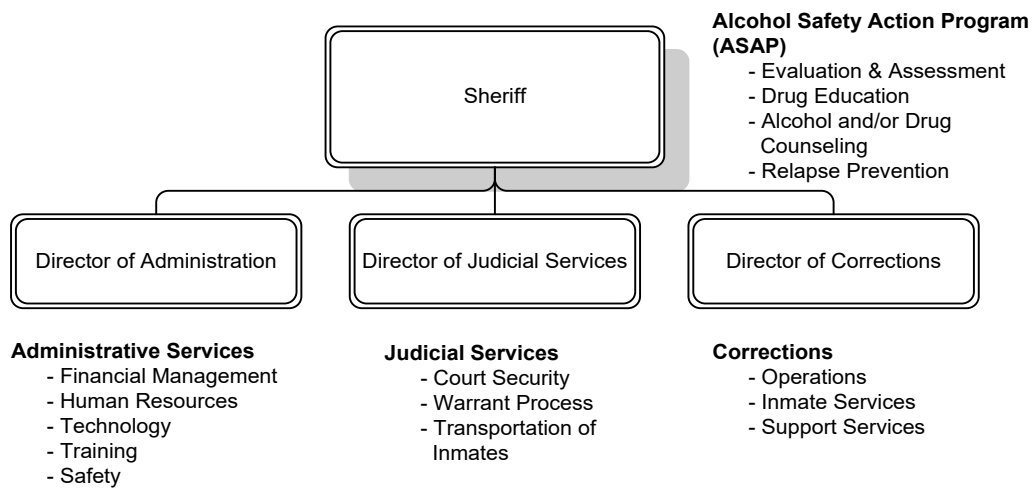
Sheriff

**Alcohol Safety Action Program (ASAP)**
- Evaluation & Assessment
- Drug Education
- Alcohol and/or Drug Counseling
- Relapse Prevention

Director of Administration

Director of Judicial Services

Director of Corrections

**Administrative Services**
- Financial Management
- Human Resources
- Technology
- Training
- Safety

**Judicial Services**
- Court Security
- Warrant Process
- Transportation of Inmates

**Corrections**
- Operations
- Inmate Services
- Support Services